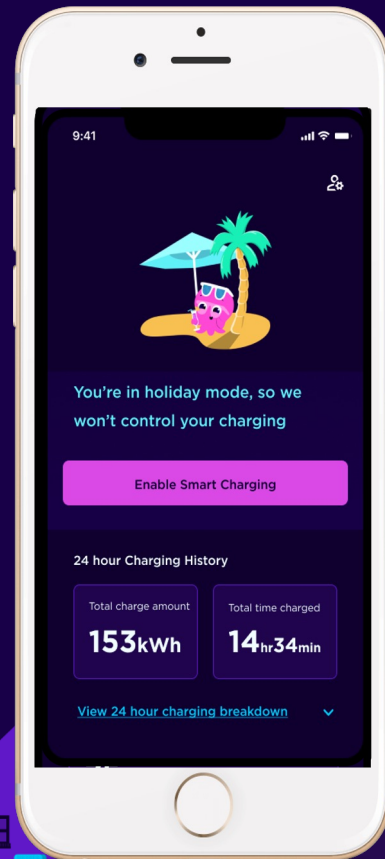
9:41

You're in holiday mode, so we won't control your charging

Enable Smart Charging

24 hour Charging History

Total charge amount

153kWh

Total time charged

14hr34min

View 24 hour charging breakdown